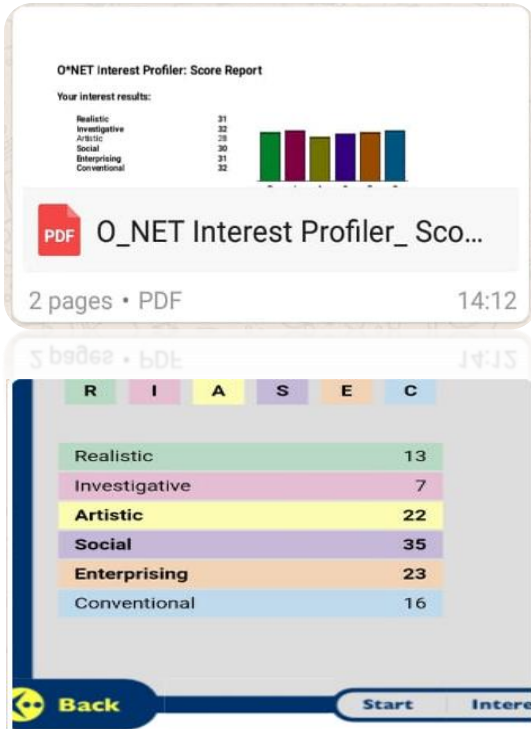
O*NET Interest Profiler: Score Report

Your interest results:

| | |
|---|---|
| Realistic | 31 |
| Investigative | 32 |
| Artistic | 28 |
| Social | 30 |
| Enterprising | 31 |
| Conventional | 32 |

PDF O_NET Interest Profiler_ Sco...

2 pages • PDF 14:12

R I A S E C

| | |
|---|---|
| Realistic | 13 |
| Investigative | 7 |
| Artistic | 22 |
| Social | 35 |
| Enterprising | 23 |
| Conventional | 16 |

Back

Start Intere